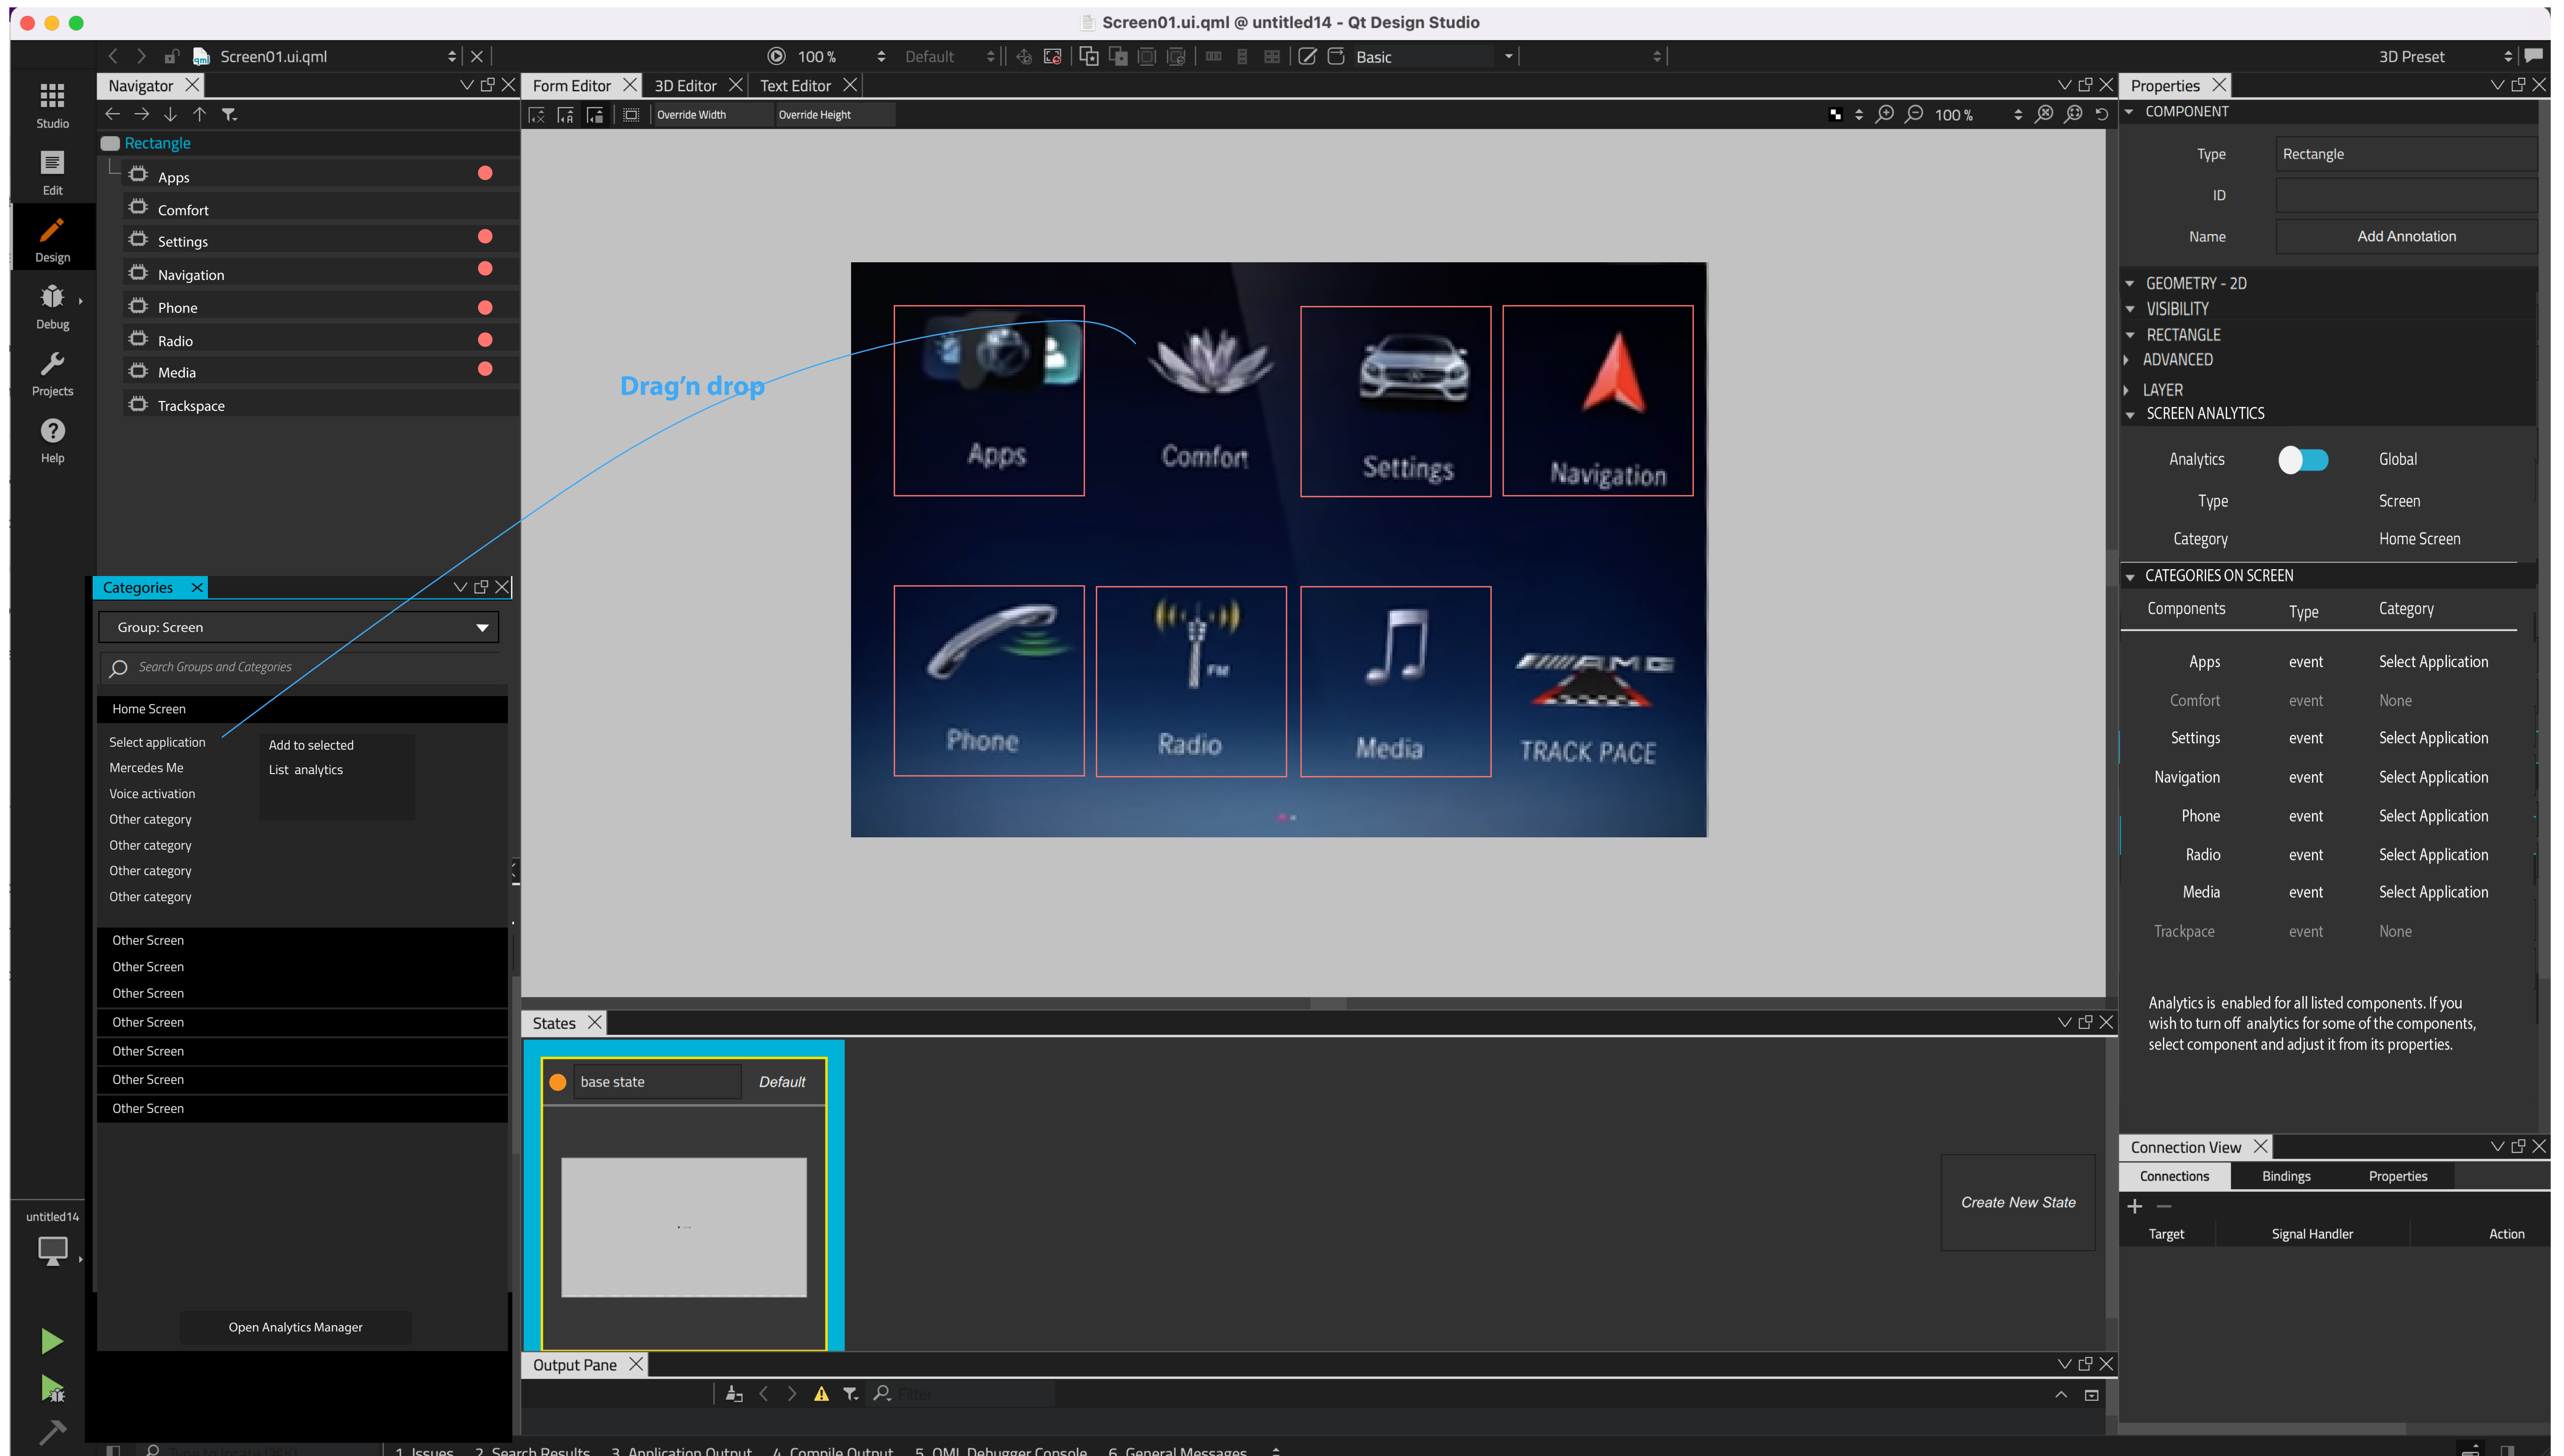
Screen01.ui.qml @ untitled14 - Qt Design Studio

Screen01.ui.qml
100 %
Default
Basic
3D Preset

Studio
Edit
Design
Debug
Projects
Help

Navigator
Rectangle
Apps
Comfort
Settings
Navigation
Phone
Radio
Media
Trackspace

Form Editor
3D Editor
Text Editor
Override Width
Override Height
100 %

Drag'n drop

Apps
Comfort
Settings
Navigation
Phone
Radio
Media
TRACK PACE

Categories
Group: Screen
Search Groups and Categories
Home Screen
Select application
Mercedes Me
Voice activation
Other category
Other category
Other category
Other category
Add to selected
List analytics
Other Screen
Other Screen
Other Screen
Other Screen
Other Screen
Other Screen
Other Screen
Open Analytics Manager

untitled14

States
base state
Default
Create New State

Output Pane
1 Issues 2 Search Results 3 Application Output 4 Compile Output 5 QML Debugger Console 6 General Messages

Properties
COMPONENT
Type
Rectangle
ID
Name
Add Annotation
GEOMETRY - 2D
VISIBILITY
RECTANGLE
ADVANCED
LAYER
SCREEN ANALYTICS
Analytics
Global
Type
Screen
Category
Home Screen
CATEGORIES ON SCREEN

| Components | Type | Category |
|---|---|---|
| Apps | event | Select Application |
| Comfort | event | None |
| Settings | event | Select Application |
| Navigation | event | Select Application |
| Phone | event | Select Application |
| Radio | event | Select Application |
| Media | event | Select Application |
| Trackpace | event | None |

Analytics is enabled for all listed components. If you wish to turn off analytics for some of the components, select component and adjust it from its properties.

Connection View
Connections
Bindings
Properties
Target
Signal Handler
Action